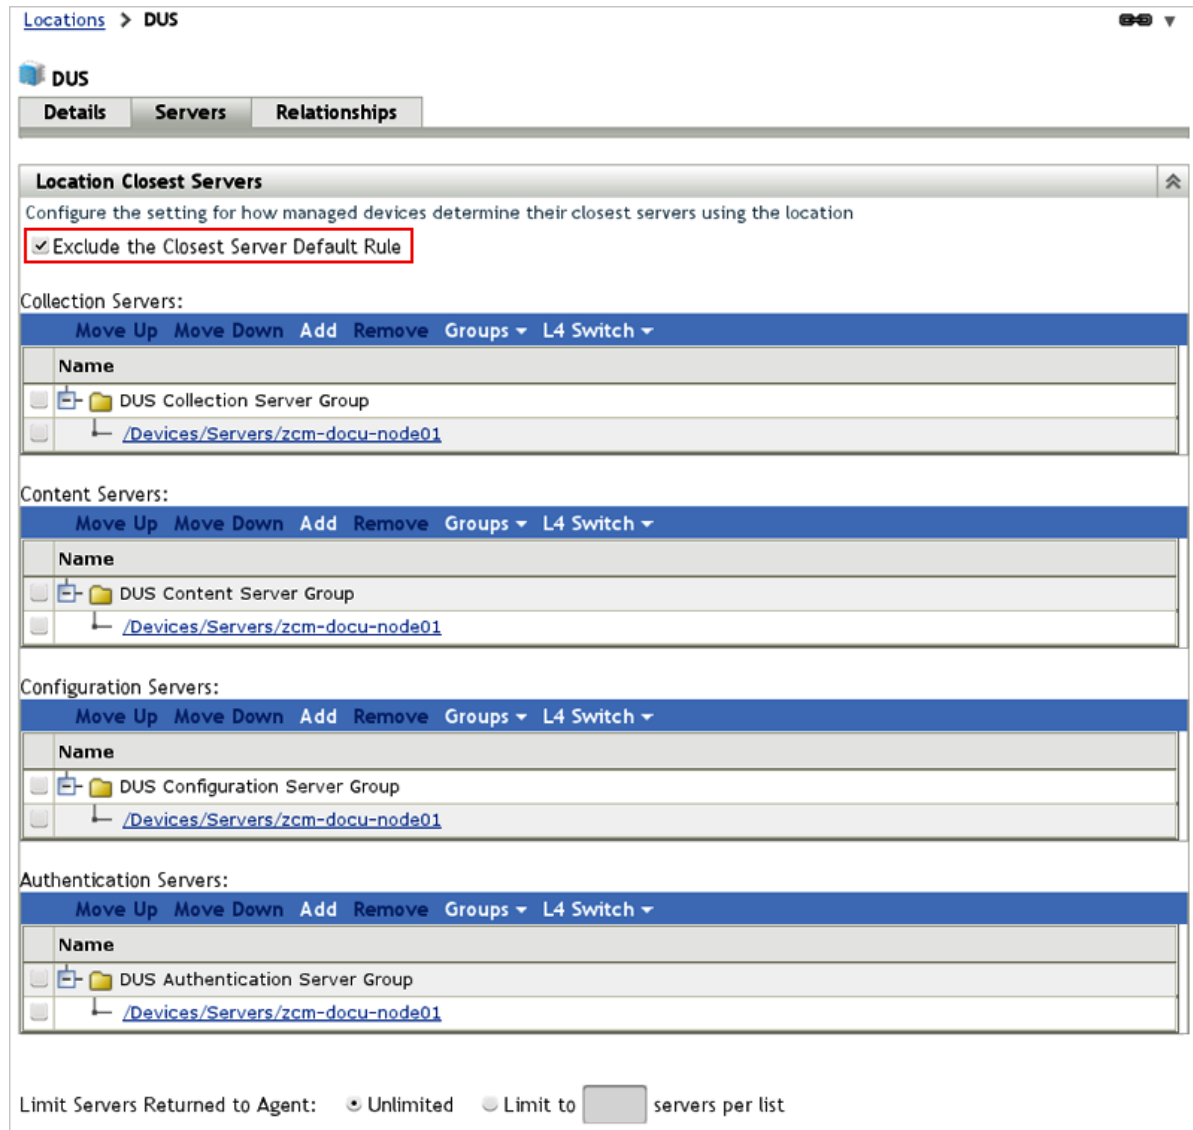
Locations > DUS

DUS

Details | Servers | Relationships

Location Closest Servers

Configure the setting for how managed devices determine their closest servers using the location

Exclude the Closest Server Default Rule

Collection Servers:

Move Up Move Down Add Remove Groups L4 Switch

| | Name |
|---|---|
| | DUS Collection Server Group |
| | /Devices/Servers/zcm-docu-node01 |

Content Servers:

Move Up Move Down Add Remove Groups L4 Switch

| | Name |
|---|---|
| | DUS Content Server Group |
| | /Devices/Servers/zcm-docu-node01 |

Configuration Servers:

Move Up Move Down Add Remove Groups L4 Switch

| | Name |
|---|---|
| | DUS Configuration Server Group |
| | /Devices/Servers/zcm-docu-node01 |

Authentication Servers:

Move Up Move Down Add Remove Groups L4 Switch

| | Name |
|---|---|
| | DUS Authentication Server Group |
| | /Devices/Servers/zcm-docu-node01 |

Limit Servers Returned to Agent: Unlimited Limit to servers per list